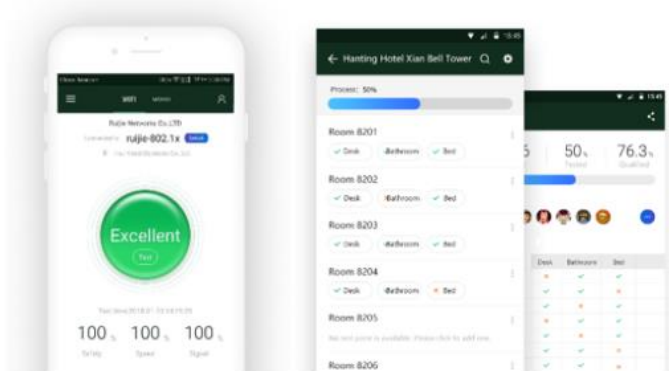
WiFi

Ruijie Networks Co.,LTD

ruijie-802.1x

Excellent

Test

100% 100% 100%

Safety Speed Signal

15:45

Hanting Hotel Xian Bell Tower

Process: 50%

Room 8201

Desk Bathroom Bed

Room 8202

Desk Bathroom Bed

Room 8203

Desk Bathroom Bed

Room 8204

Desk Bathroom Bed

Room 8205

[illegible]

Room 8206

15:45

5 50% 76.3%

Tested Qualified

Desk Bathroom Bed